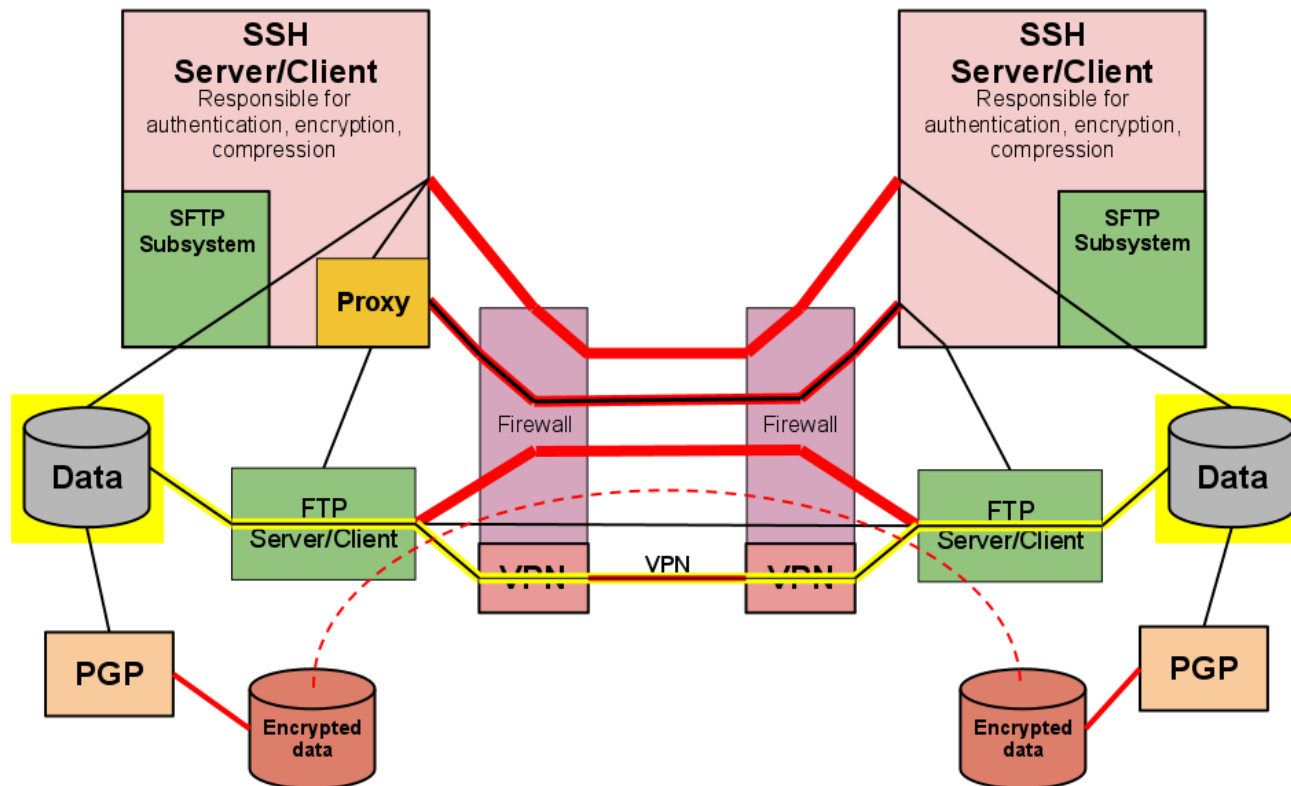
SSH Server/Client
Responsible for authentication, encryption, compression

SFTP Subsystem

Proxy

SSH Server/Client
Responsible for authentication, encryption, compression

SFTP Subsystem

Firewall

Firewall

Data

FTP Server/Client

VPN

VPN

VPN

FTP Server/Client

Data

PGP

Encrypted data

Encrypted data

PGP